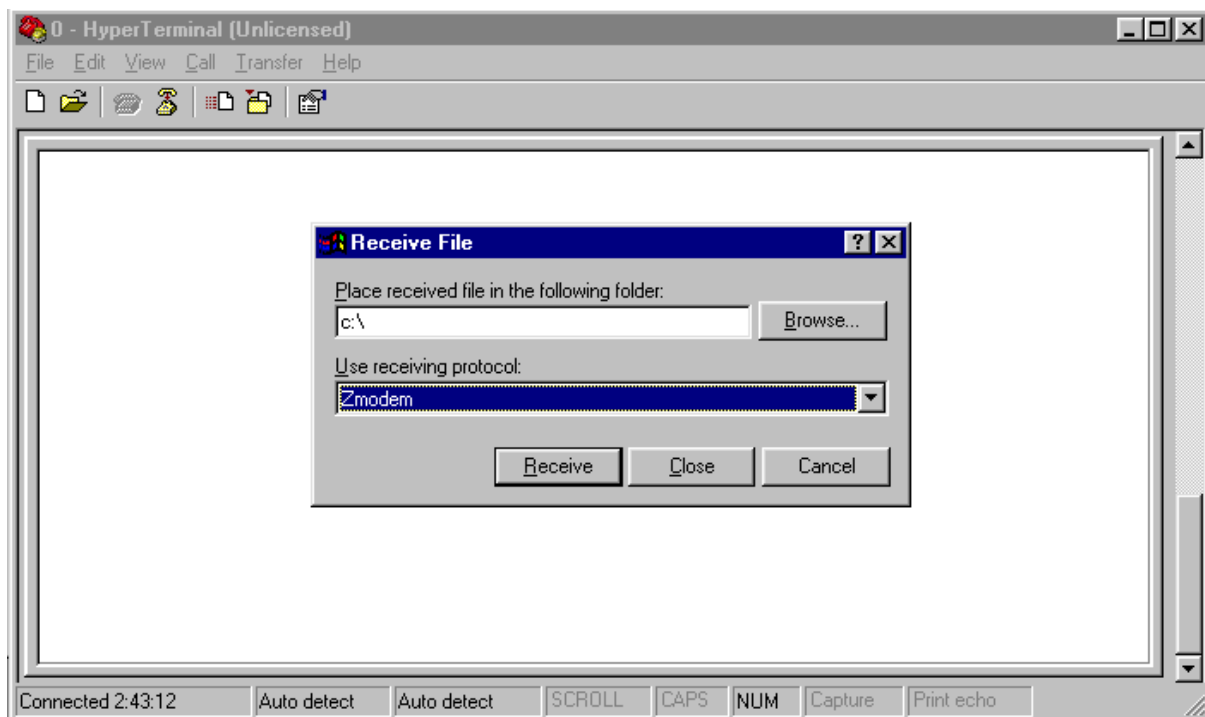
0 - HyperTerminal (Unlicensed)

File Edit View Call Transfer Help

Receive File

Place received file in the following folder:

c:\

Browse...

Use receiving protocol:

Zmodem

Receive Close Cancel

Connected 2:43:12 | Auto detect | Auto detect | SCROLL | CAPS | NUM | Capture | Print echo